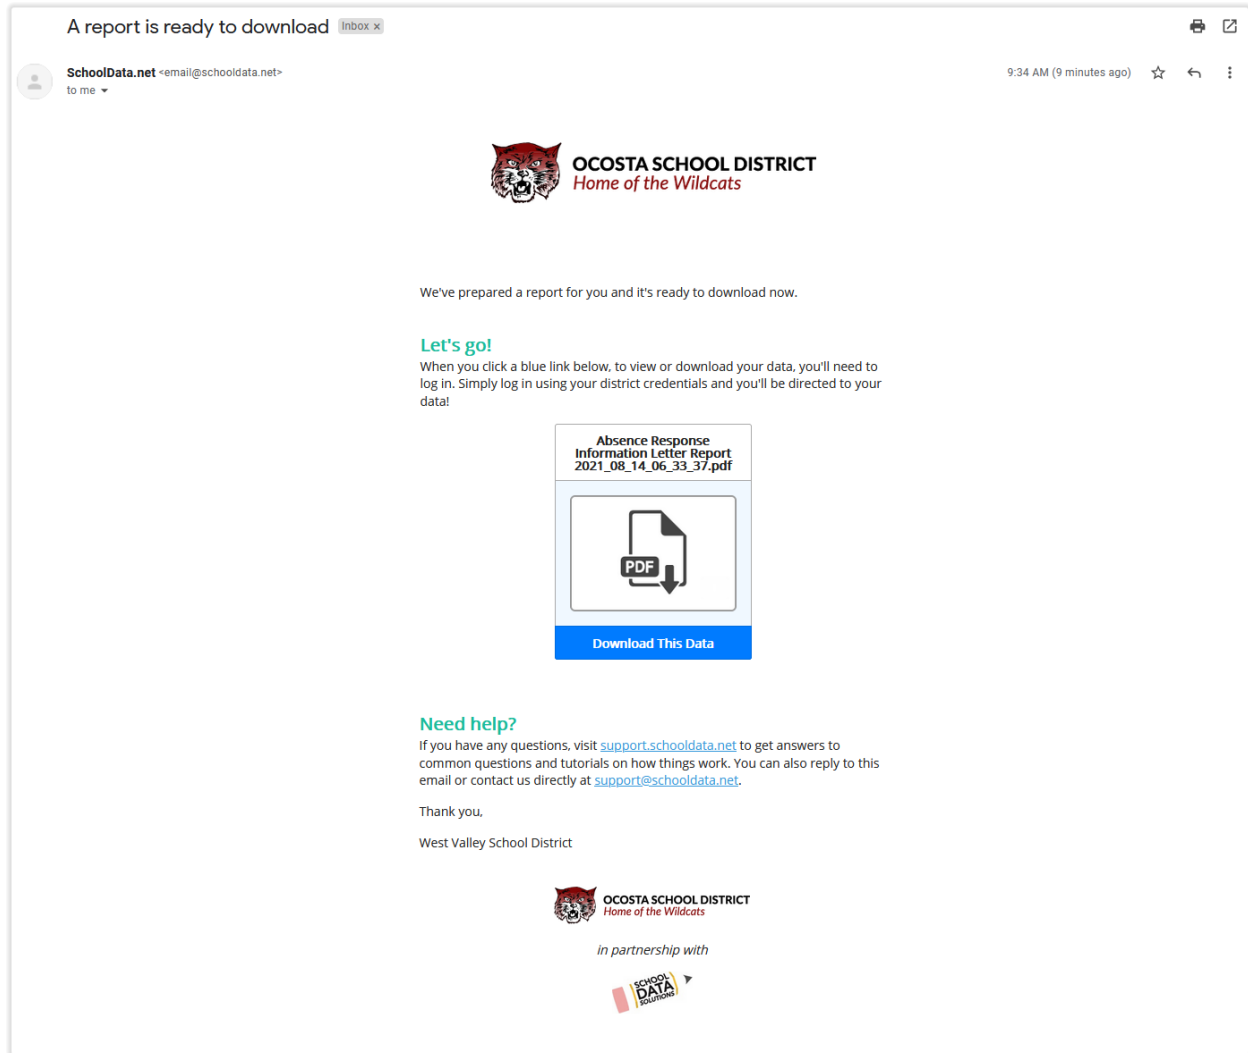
A report is ready to download Inbox ×

SchoolData.net <email@schooldata.net>
to me

9:34 AM (9 minutes ago)

OCOSTA SCHOOL DISTRICT
Home of the Wildcats

We've prepared a report for you and it's ready to download now.

Let's go!
When you click a blue link below, to view or download your data, you'll need to log in. Simply log in using your district credentials and you'll be directed to your data!

Absence Response Information Letter Report 2021_08_14_06_33_37.pdf

PDF

Download This Data

Need help?
If you have any questions, visit support.schooldata.net to get answers to common questions and tutorials on how things work. You can also reply to this email or contact us directly at support@schooldata.net.

Thank you,

West Valley School District

OCOSTA SCHOOL DISTRICT
Home of the Wildcats

in partnership with

SCHOOL DATA SOLUTIONS